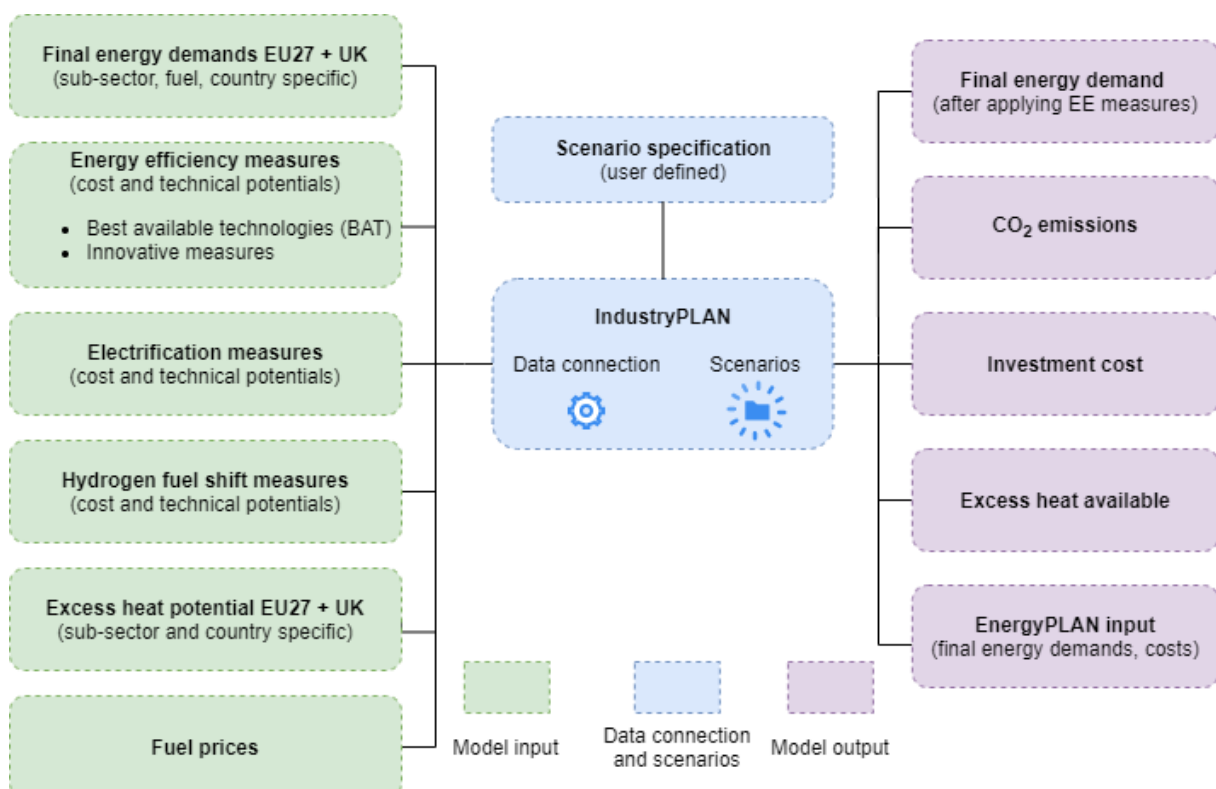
Final energy demands EU27 + UK
(sub-sector, fuel, country specific)

Energy efficiency measures
(cost and technical potentials)

- Best available technologies (BAT)
- Innovative measures

Electrification measures
(cost and technical potentials)

Hydrogen fuel shift measures
(cost and technical potentials)

Excess heat potential EU27 + UK
(sub-sector and country specific)

Fuel prices

Scenario specification
(user defined)

IndustryPLAN

Data connection

Scenarios

Final energy demand
(after applying EE measures)

$CO_2$ emissions

Investment cost

Excess heat available

EnergyPLAN input
(final energy demands, costs)

Model input

Data connection and scenarios

Model output